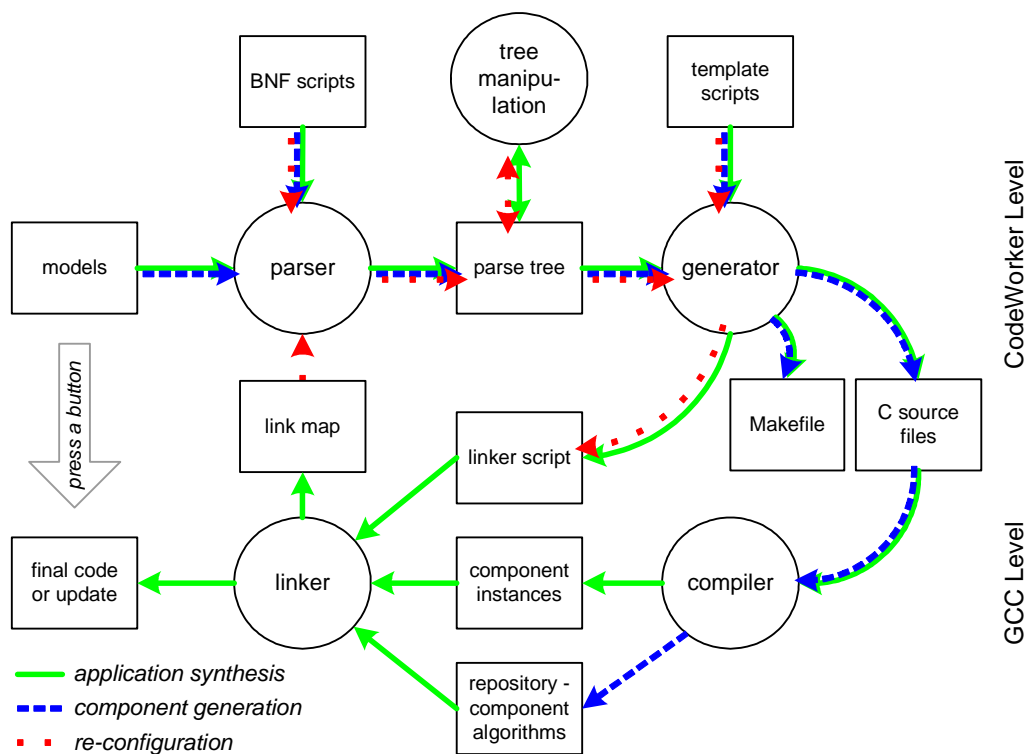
BNF scripts

tree manipulation

template scripts

CodeWorker Level

models

parser

parse tree

generator

press a button

link map

linker script

Makefile

C source files

final code or update

linker

component instances

compiler

GCC Level

repository - component algorithms

application synthesis
component generation
re-configuration